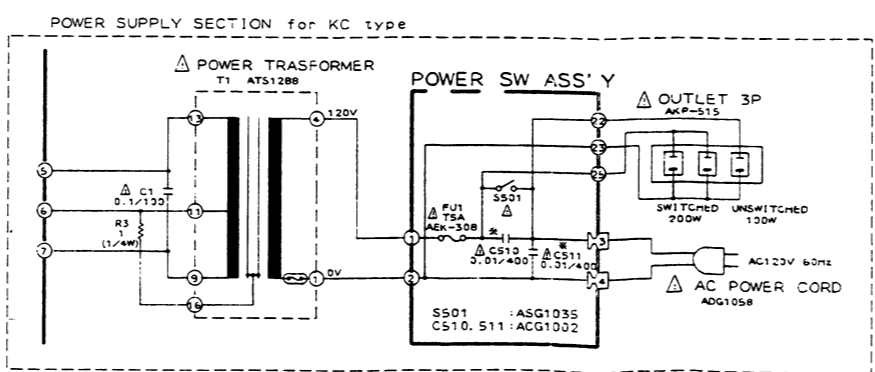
POWER SUPPLY SECTION for KC type

⚠ POWER TRASFORMER
T1 ATS1288

POWER SW ASS'Y

⚠ OUTLET 3P
AKP-515

120V

13

4

22

23

25

5

⚠ C1
0.1/100

6

11

R3
1
(1/4W)

7

9

1

0V

16

⚠ FU1
T5A
AEK-308

S501
⚠

⚠ C510
0.01/400

⚠ C511
0.01/400

1

2

3

4

SWITCHED
200W

UNSWITCHED
100W

AC120V 60Hz

⚠ AC POWER CORD
ADG1058

S501 :ASG1035
C510, 511 :ACG1002